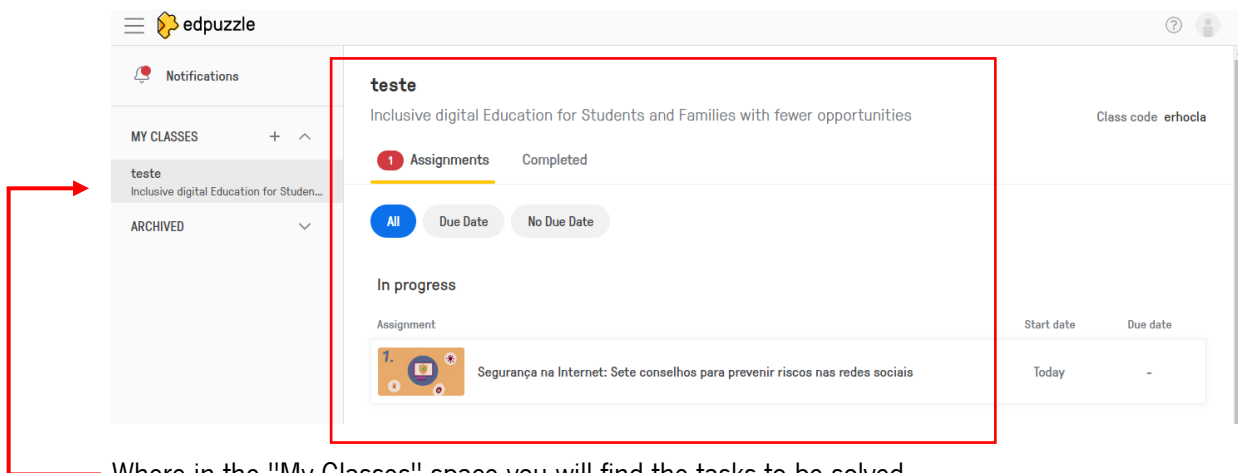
edpuzzle

Notifications

MY CLASSES + ^

teste
Inclusive digital Education for Studen...

ARCHIVED

teste
Inclusive digital Education for Students and Families with fewer opportunities

Class code erhocla

1 Assignments Completed

All Due Date No Due Date

In progress

| Assignment | Start date | Due date |
|---|---|---|
| 1. Segurança na Internet: Sete conselhos para prevenir riscos nas redes sociais | Today | - |

Where in the "My Classes" space you will find the tasks to be solved